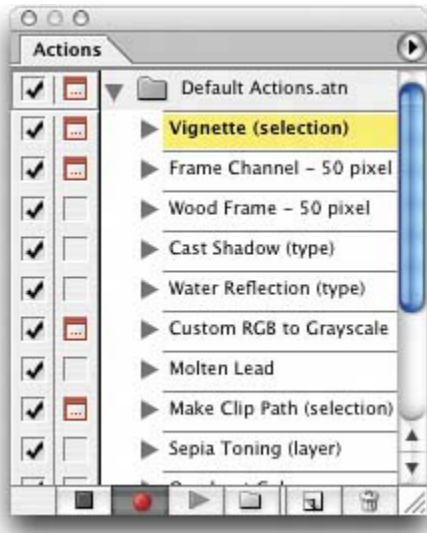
Actions

Default Actions.atn

Vignette (selection)

Frame Channel - 50 pixel

Wood Frame - 50 pixel

Cast Shadow (type)

Water Reflection (type)

Custom RGB to Grayscale

Molten Lead

Make Clip Path (selection)

Sepia Toning (layer)

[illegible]